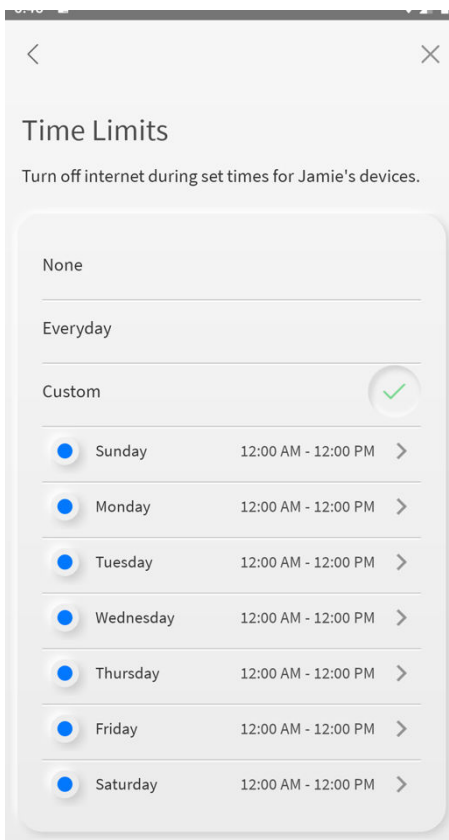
<
×

Time Limits

Turn off internet during set times for Jamie's devices.

None

Everyday

Custom

Sunday 12:00 AM - 12:00 PM >

Monday 12:00 AM - 12:00 PM >

Tuesday 12:00 AM - 12:00 PM >

Wednesday 12:00 AM - 12:00 PM >

Thursday 12:00 AM - 12:00 PM >

Friday 12:00 AM - 12:00 PM >

Saturday 12:00 AM - 12:00 PM >